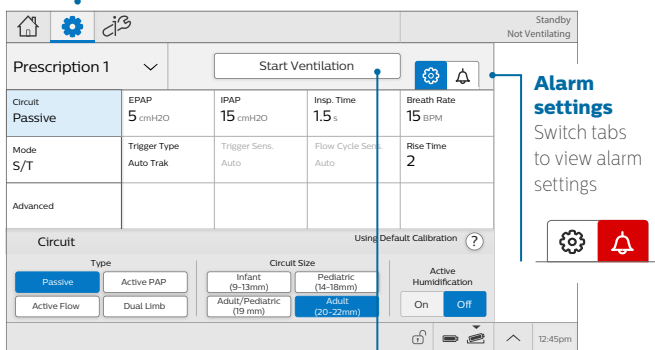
Standby
Not Ventilating

Prescription 1

Start Ventilation

Alarm settings
Switch tabs to view alarm settings

| Circuit Passive | EPAP 5 cmH2O | IPAP 15 cmH2O | Insp. Time 1.5 s | Breath Rate 15 BPM |
|---|---|---|---|---|
| Mode S/T | Trigger Type Auto Trak | Trigger Sens. Auto | Flow Cycle Sens. Auto | Rise Time 2 |
| Advanced | | | | |

Circuit

Using Default Calibration ?

Type
Passive
Active PAP
Active Flow
Dual Limb

Circuit Size
Infant (9–13mm)
Pediatric (14–18mm)
Adult/Pediatric (19 mm)
Adult (20–22mm)

Active Humidification
On
Off

12:45pm